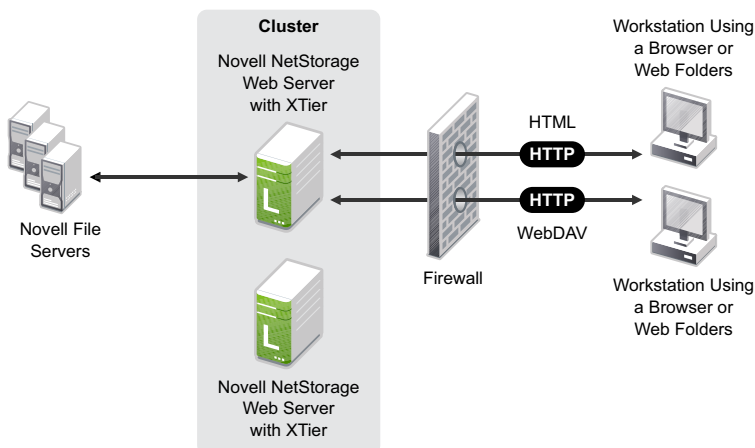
Cluster

Novell NetStorage Web Server with XTier

Workstation Using a Browser or Web Folders

HTML

HTTP

HTTP

WebDAV

Novell File Servers

Firewall

Workstation Using a Browser or Web Folders

Novell NetStorage Web Server with XTier